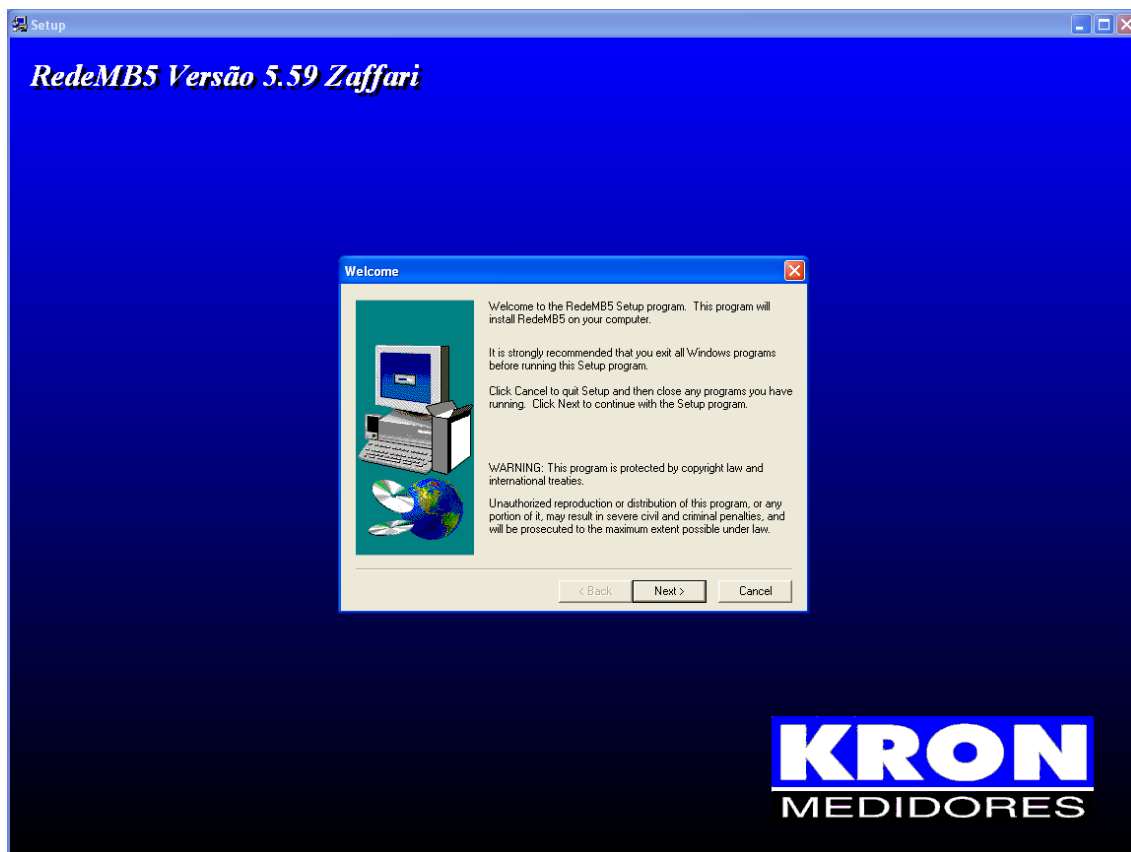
Setup

RedeMB5 Versão 5.59 Zaffari

Welcome

Welcome to the RedeMB5 Setup program. This program will install RedeMB5 on your computer.

It is strongly recommended that you exit all Windows programs before running this Setup program.

Click Cancel to quit Setup and then close any programs you have running. Click Next to continue with the Setup program.

WARNING: This program is protected by copyright law and international treaties.

Unauthorized reproduction or distribution of this program, or any portion of it, may result in severe civil and criminal penalties, and will be prosecuted to the maximum extent possible under law.

< Back | Next > | Cancel

KRON
MEDIDORES